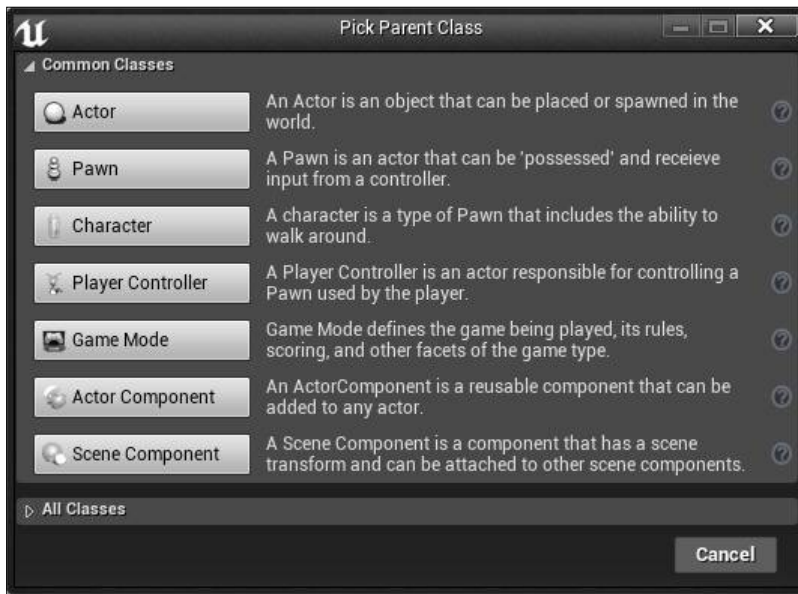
Pick Parent Class

Common Classes

Actor
An Actor is an object that can be placed or spawned in the world.

Pawn
A Pawn is an actor that can be 'possessed' and receieve input from a controller.

Character
A character is a type of Pawn that includes the ability to walk around.

Player Controller
A Player Controller is an actor responsible for controlling a Pawn used by the player.

Game Mode
Game Mode defines the game being played, its rules, scoring, and other facets of the game type.

Actor Component
An ActorComponent is a reusable component that can be added to any actor.

Scene Component
A Scene Component is a component that has a scene transform and can be attached to other scene components.

All Classes

Cancel